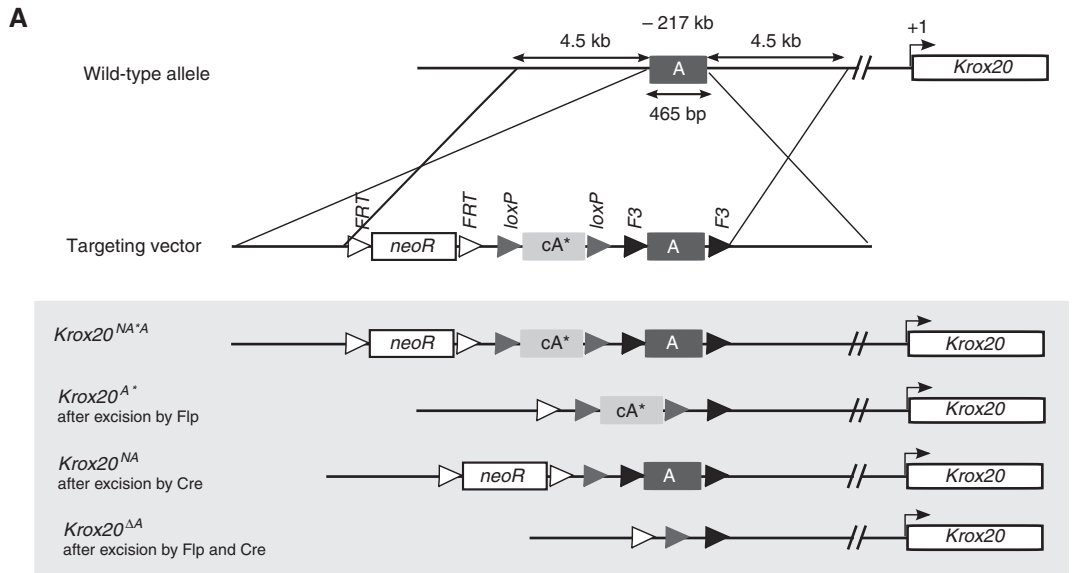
A

– 217 kb

4.5 kb

4.5 kb

+1

Wild-type allele

A

Krox20

465 bp

FRT

FRT

loxP

loxP

F3

F3

Targeting vector

neoR

cA*

A

$Krox20^{NA^*A}$

neoR

cA*

A

Krox20

$Krox20^{A^*}$
after excision by Flp

cA*

Krox20

$Krox20^{NA}$
after excision by Cre

neoR

A

Krox20

$Krox20^{\Delta A}$
after excision by Flp and Cre

Krox20